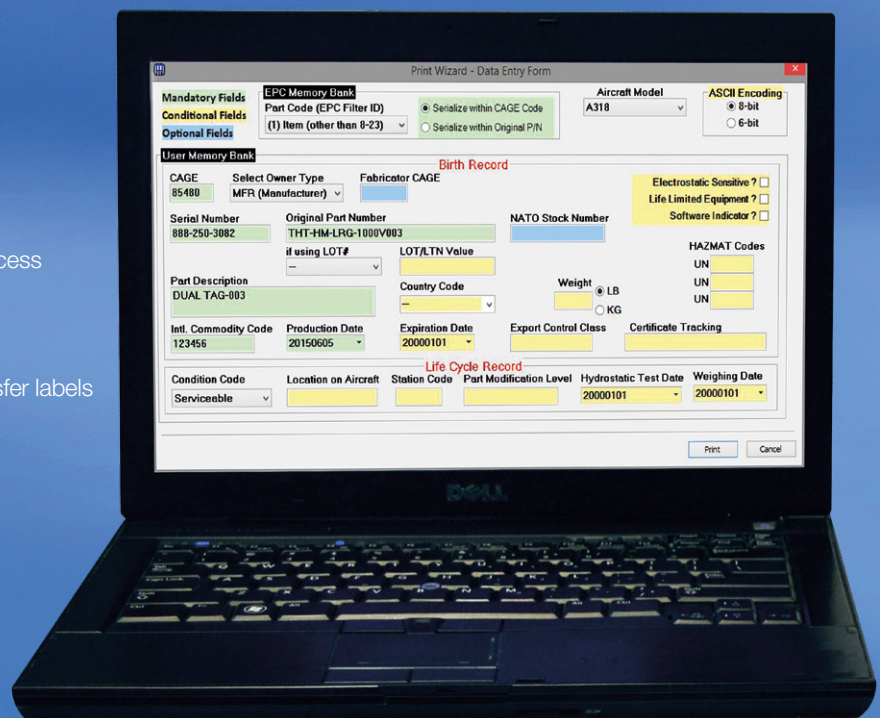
cess

sfer labels

Print Wizard - Data Entry Form

Mandatory Fields
Conditional Fields
Optional Fields

EPC Memory Bank
Part Code (EPC Filter ID)
(1) Item (other than 8-23)
Serialize within CAGE Code
Serialize within Original P/N

Aircraft Model
A318

ASCII Encoding
8-bit
6-bit

User Memory Bank
Birth Record

CAGE
85480
Select Owner Type
MFR (Manufacturer)
Fabricator CAGE

Electrostatic Sensitive ?
Life Limited Equipment ?
Software Indicator ?

Serial Number
888-250-3082
Original Part Number
THT-HM-LRG-1000V003
NATO Stock Number

if using LOT#
--
LOT/LTN Value

HAZMAT Codes
UN
UN
UN

Part Description
DUAL TAG-003
Country Code
--
Weight
LB
KG

Intl. Commodity Code
123456
Production Date
20150605
Expiration Date
20000101
Export Control Class
Certificate Tracking

Life Cycle Record
Condition Code
Serviceable
Location on Aircraft
Station Code
Part Modification Level
Hydrostatic Test Date
20000101
Weighing Date
20000101

Print
Cancel

DELL